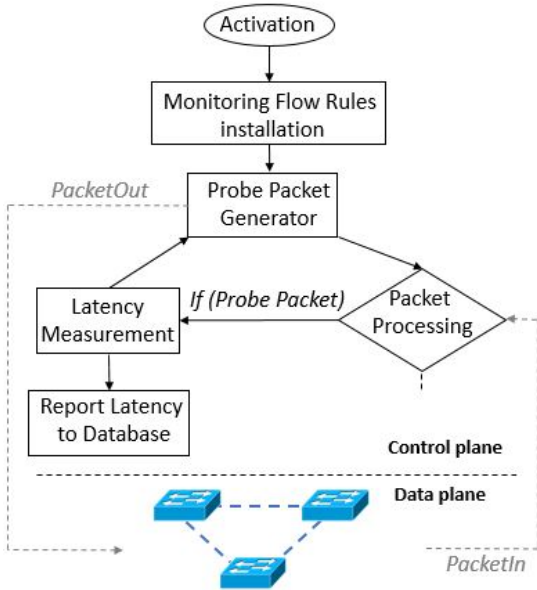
Activation

Monitoring Flow Rules installation

PacketOut

Probe Packet Generator

Latency Measurement

If (Probe Packet)

Packet Processing

Report Latency to Database

Control plane

Data plane

PacketIn